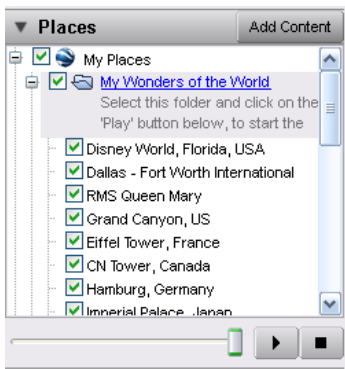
▼ Places
Add Content

My Places
My Wonders of the World
Select this folder and click on the 'Play' button below, to start the
Disney World, Florida, USA
Dallas - Fort Worth International
RMS Queen Mary
Grand Canyon, US
Eiffel Tower, France
CN Tower, Canada
Hamburg, Germany
Imperial Palace, Japan